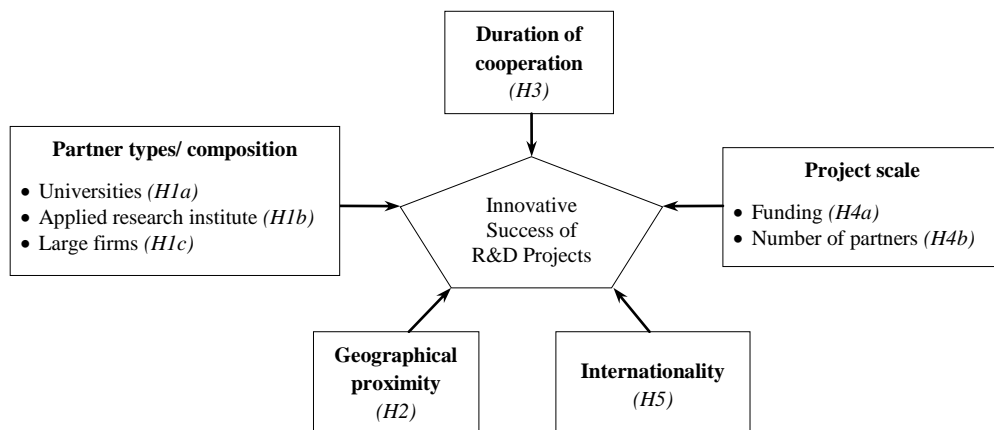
**Duration of cooperation**
*(H3)*

**Partner types/ composition**

- Universities *(H1a)*
- Applied research institute *(H1b)*
- Large firms *(H1c)*

Innovative Success of R&D Projects

**Project scale**

- Funding *(H4a)*
- Number of partners *(H4b)*

**Geographical proximity**
*(H2)*

**Internationality**
*(H5)*